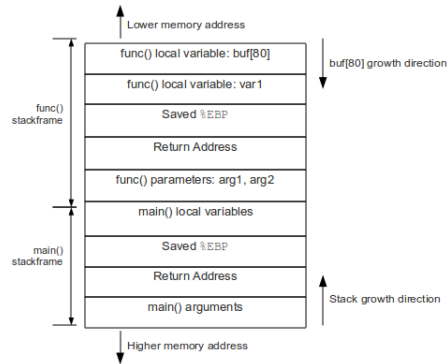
Lower memory address

func() local variable: buf[80]

buf[80] growth direction

func() local variable: var1

func() stackframe

Saved %EBP

Return Address

func() parameters: arg1, arg2

main() local variables

main() stackframe

Saved %EBP

Return Address

Stack growth direction

main() arguments

Higher memory address